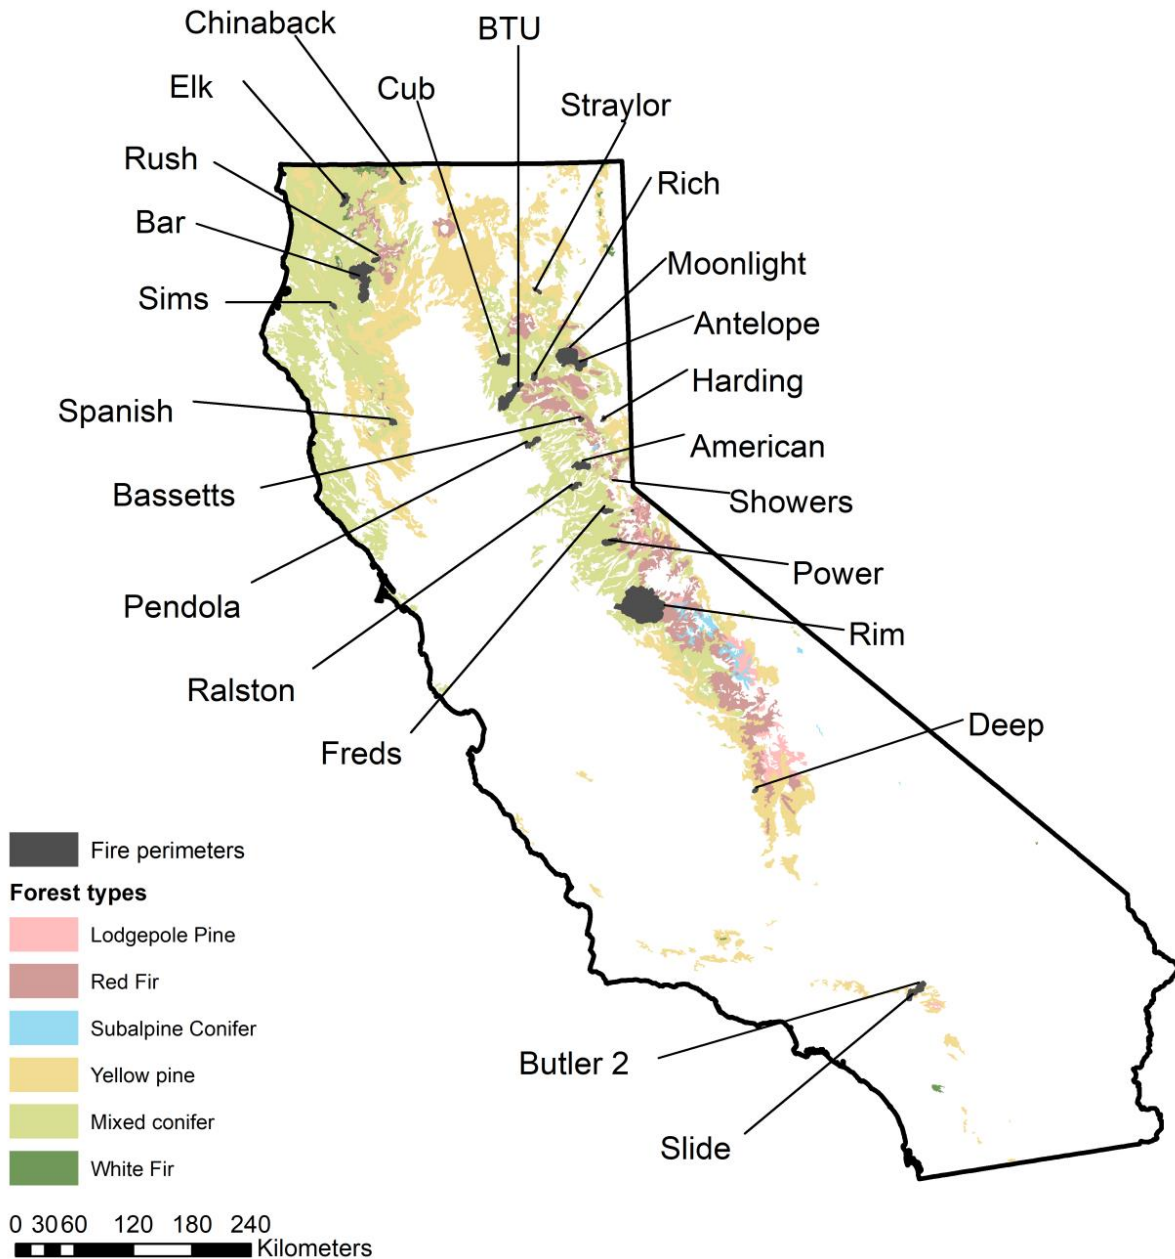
Chinaback
BTU
Elk
Cub
Straylor
Rush
Rich
Bar
Moonlight
Sims
Antelope
Harding
Spanish
American
Bassetts
Showers
Power
Pendola
Rim
Ralston
Freds
Deep

Fire perimeters
Forest types
Lodgepole Pine
Red Fir
Subalpine Conifer
Yellow pine
Mixed conifer
White Fir

Butler 2
Slide

0 30 60 120 180 240
Kilometers